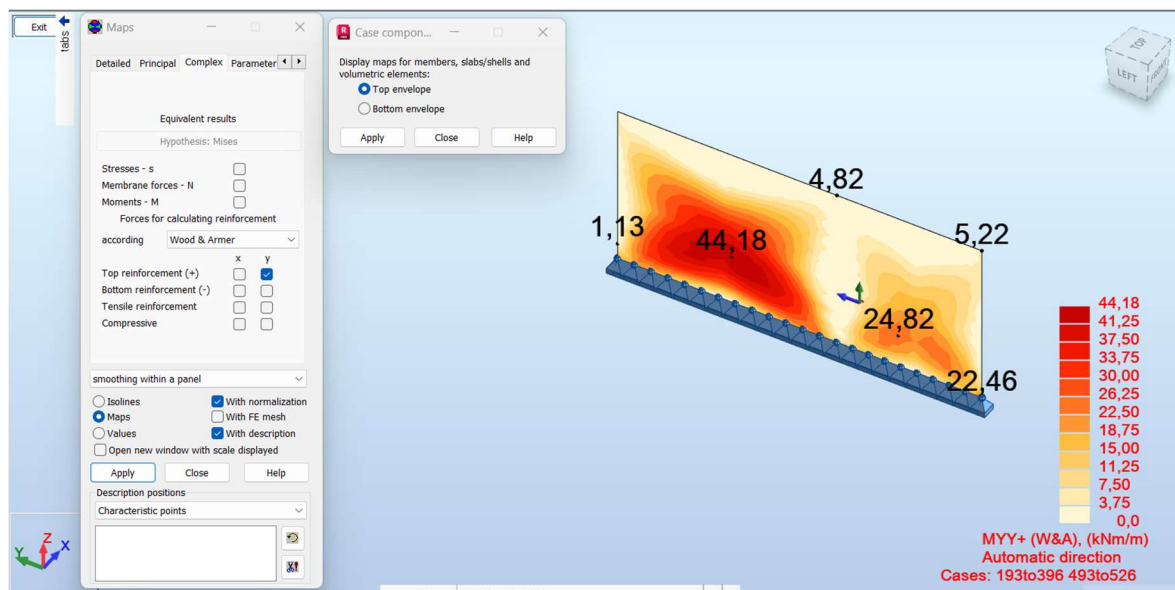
Exit

tabs

Maps

Detailed Principal Complex Parameter

Equivalent results

Hypothesis: Mises

Stresses - s

Membrane forces - N

Moments - M

Forces for calculating reinforcement

according Wood & Armer

x y

Top reinforcement (+)

Bottom reinforcement (-)

Tensile reinforcement

Compressive

smoothing within a panel

Isolines

With normalization

Maps

With FE mesh

Values

With description

Open new window with scale displayed

Apply Close Help

Description positions

Characteristic points

Case compon...

Display maps for members, slabs/shells and volumetric elements:

Top envelope

Bottom envelope

Apply Close Help

TOP LEFT FRONT

4,82

1,13

44,18

5,22

24,82

22,46

44,18
41,25
37,50
33,75
30,00
26,25
22,50
18,75
15,00
11,25
7,50
3,75
0,0

MYY+ (W&A), (kNm/m)
Automatic direction
Cases: 193to396 493to526

Z Y X